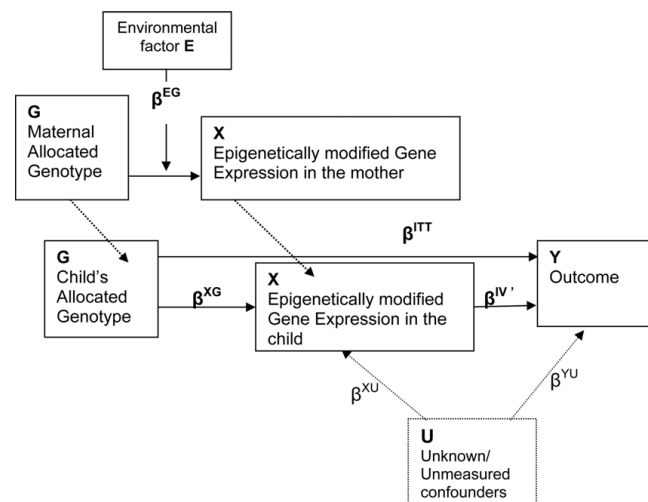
Environmental factor **E**

$\beta^{EG}$

**G**
Maternal Allocated Genotype

**X**
Epigenetically modified Gene Expression in the mother

$\beta^{ITT}$

**G**
Child's Allocated Genotype

$\beta^{XG}$

**X**
Epigenetically modified Gene Expression in the child

$\beta^{IV'}$

**Y**
Outcome

$\beta^{XU}$

$\beta^{YU}$

**U**
Unknown/ Unmeasured confounders